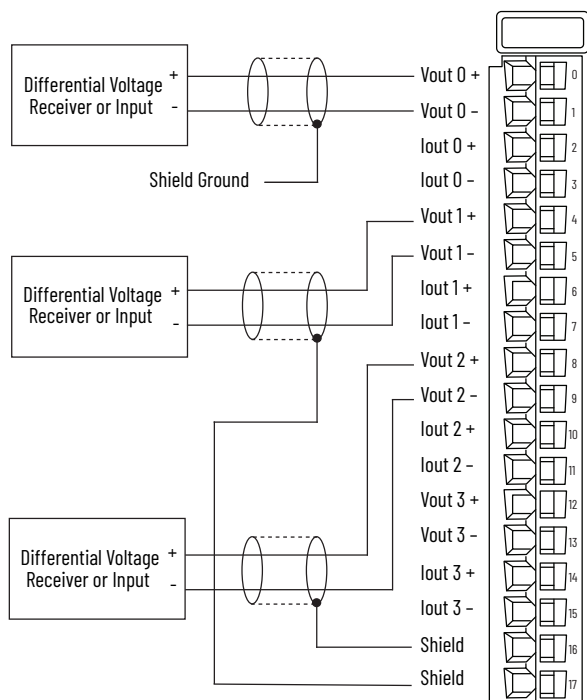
Differential Voltage Receiver or Input + -

Shield Ground

Differential Voltage Receiver or Input + -

Differential Voltage Receiver or Input + -

Vout 0 +
Vout 0 –
Iout 0 +
Iout 0 –
Vout 1 +
Vout 1 –
Iout 1 +
Iout 1 –
Vout 2 +
Vout 2 –
Iout 2 +
Iout 2 –
Vout 3 +
Vout 3 –
Iout 3 +
Iout 3 –
Shield
Shield

0
1
2
3
4
5
6
7
8
9
10
11
12
13
14
15
16
17